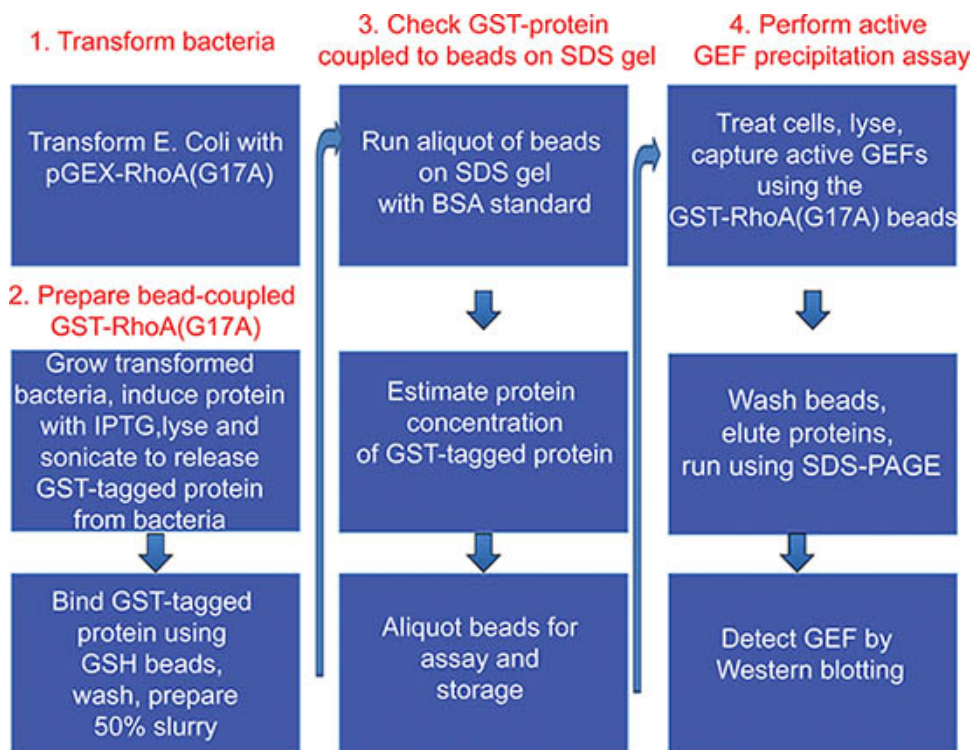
1. Transform bacteria

Transform E. Coli with pGEX-RhoA(G17A)

2. Prepare bead-coupled GST-RhoA(G17A)

Grow transformed bacteria, induce protein with IPTG,lyse and sonicate to release GST-tagged protein from bacteria

Bind GST-tagged protein using GSH beads, wash, prepare 50% slurry

3. Check GST-protein coupled to beads on SDS gel

Run aliquot of beads on SDS gel with BSA standard

Estimate protein concentration of GST-tagged protein

Aliquot beads for assay and storage

4. Perform active GEF precipitation assay

Treat cells, lyse, capture active GEFs using the GST-RhoA(G17A) beads

Wash beads, elute proteins, run using SDS-PAGE

Detect GEF by Western blotting